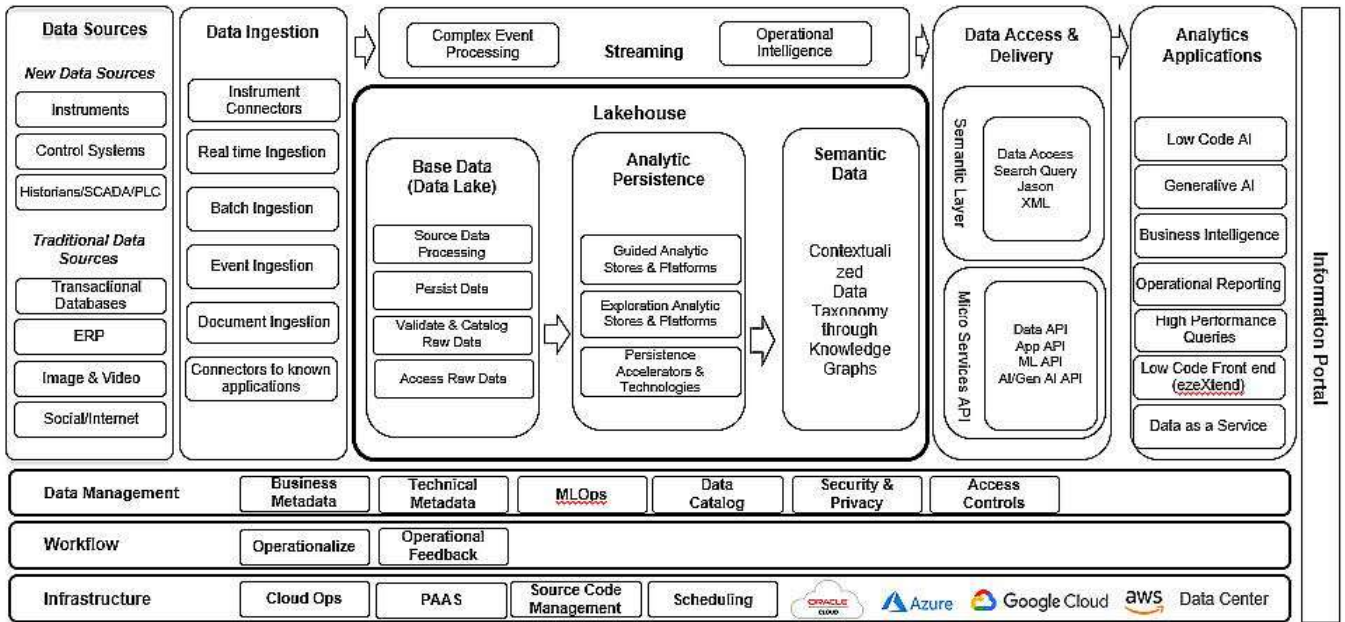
Data Sources

New Data Sources

Instruments

Control Systems

Historians/SCADA/PLC

Traditional Data Sources

Transactional Databases

ERP

Image & Video

Social/Internet

Data Ingestion

Instrument Connectors

Real time Ingestion

Batch Ingestion

Event Ingestion

Document Ingestion

Connectors to known applications

Complex Event Processing

Streaming

Operational Intelligence

Lakehouse

Base Data (Data Lake)

Source Data Processing

Persist Data

Validate & Catalog Raw Data

Access Raw Data

Analytic Persistence

Guided Analytic Stores & Platforms

Exploration Analytic Stores & Platforms

Persistence Accelerators & Technologies

Semantic Data

Contextualized Data Taxonomy through Knowledge Graphs

Data Access & Delivery

Semantic Layer

Data Access Search Query Jason XML

Micro Services API

Data API App API ML API AI/Gen AI API

Analytics Applications

Low Code AI

Generative AI

Business Intelligence

Operational Reporting

High Performance Queries

Low Code Front end (ezeXtend)

Data as a Service

Information Portal

Data Management

Business Metadata

Technical Metadata

MLOps

Data Catalog

Security & Privacy

Access Controls

Workflow

Operationalize

Operational Feedback

Infrastructure

Cloud Ops

PAAS

Source Code Management

Scheduling

ORACLE CLOUD

Azure

Google Cloud

aws

Data Center